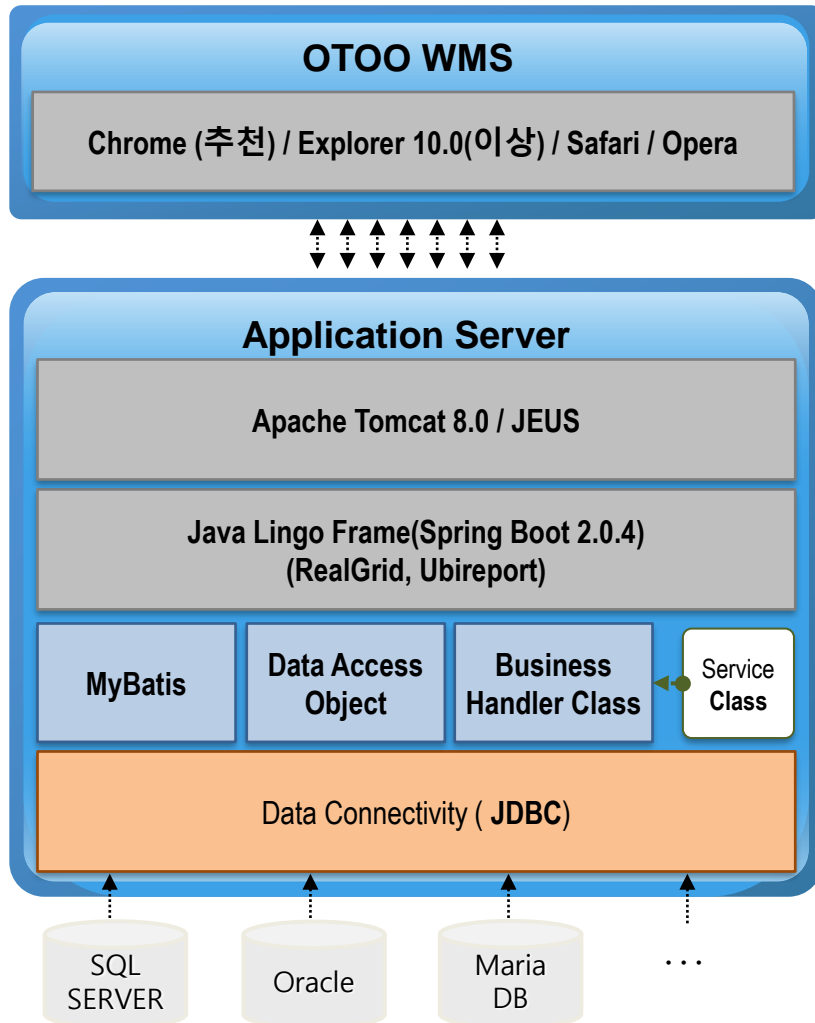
OTOO WMS

Chrome (추천) / Explorer 10.0(이상) / Safari / Opera

Application Server

Apache Tomcat 8.0 / JEUS

Java Lingo Frame(Spring Boot 2.0.4)
(RealGrid, Ubireport)

MyBatis

Data Access Object

Business Handler Class

Service Class

Data Connectivity ( JDBC)

SQL SERVER

Oracle

Maria DB

. . .